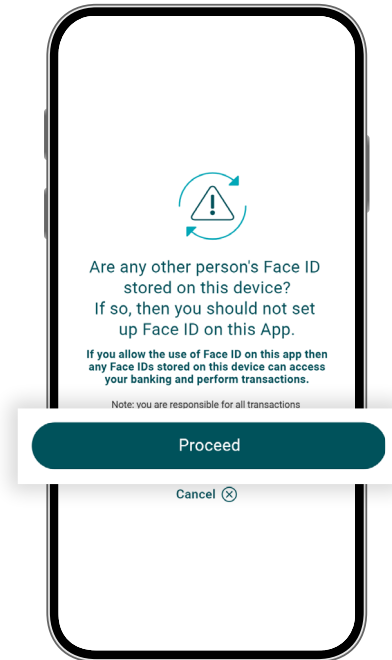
Are any other person's Face ID stored on this device?
If so, then you should not set up Face ID on this App.

If you allow the use of Face ID on this app then any Face IDs stored on this device can access your banking and perform transactions.

Note: you are responsible for all transactions

Proceed

Cancel